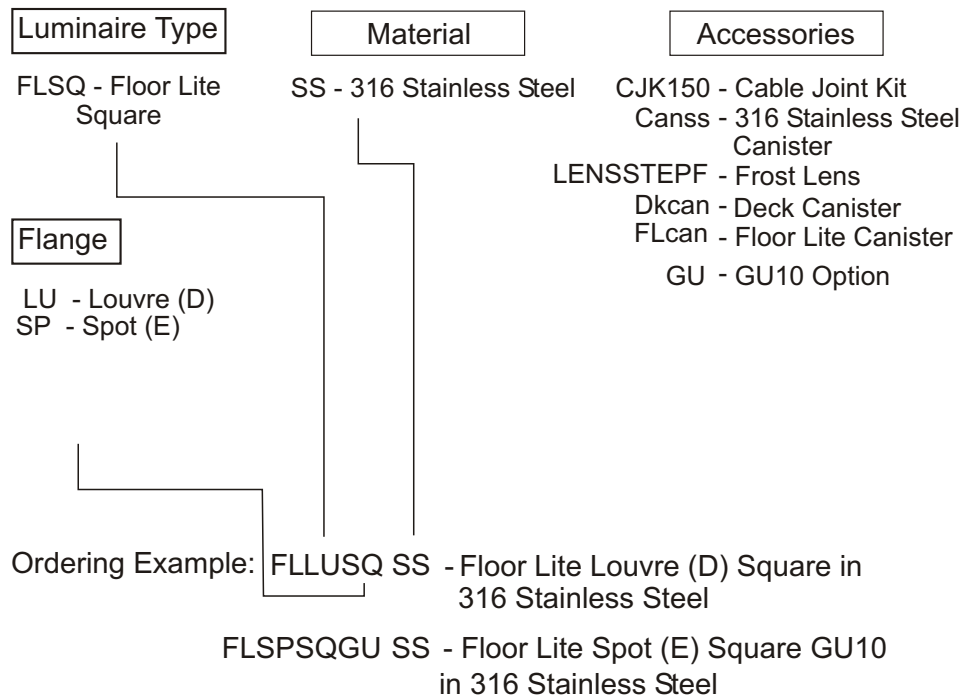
Luminaire Type

FLSQ - Floor Lite Square

Material

SS - 316 Stainless Steel

Accessories

CJK150 - Cable Joint Kit
Canss - 316 Stainless Steel Canister
LENSSTEPF - Frost Lens
Dkcan - Deck Canister
FLcan - Floor Lite Canister
GU - GU10 Option

Flange

LU - Louvre (D)
SP - Spot (E)

Ordering Example: FLLUSQ SS - Floor Lite Louvre (D) Square in 316 Stainless Steel

FLSPSQGU SS - Floor Lite Spot (E) Square GU10 in 316 Stainless Steel